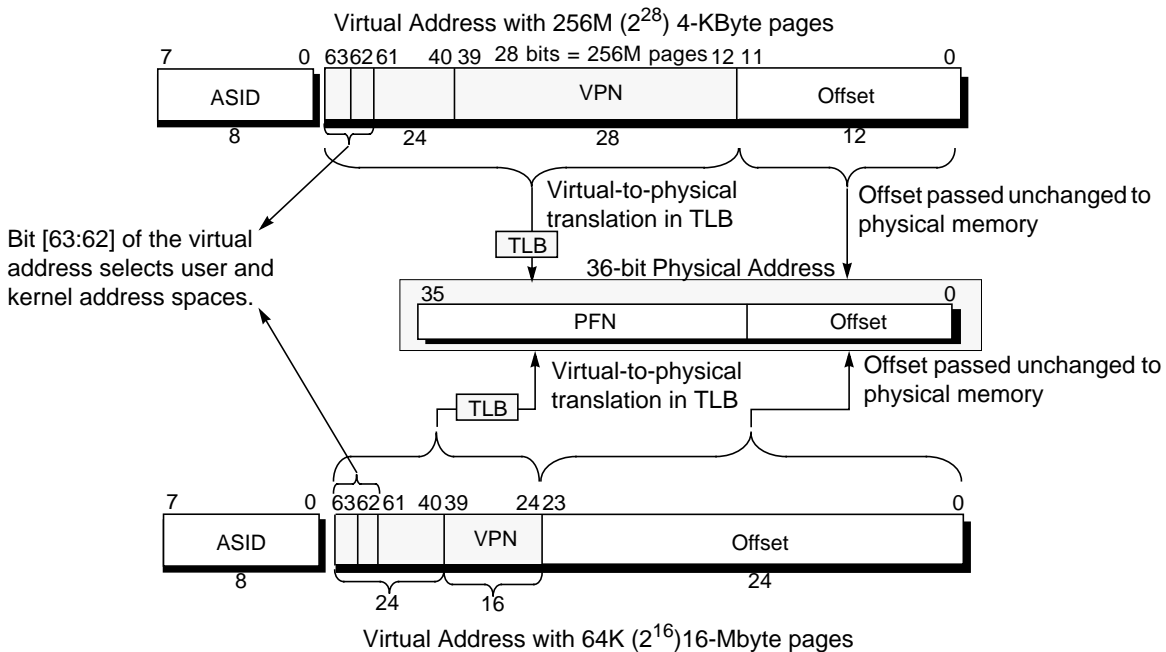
Virtual Address with 256M ($2^{28}$) 4-KByte pages

7 0 ASID 8

63 62 61 40 39 28 bits = 256M pages 12 11 0

VPN Offset

24 28 12

Virtual-to-physical translation in TLB

Offset passed unchanged to physical memory

Bit [63:62] of the virtual address selects user and kernel address spaces.

TLB

36-bit Physical Address

35 0

PFN Offset

Virtual-to-physical translation in TLB

Offset passed unchanged to physical memory

TLB

7 0 ASID 8

63 62 61 40 39 24 23 0

VPN Offset

24 16 24

Virtual Address with 64K ($2^{16}$)16-Mbyte pages